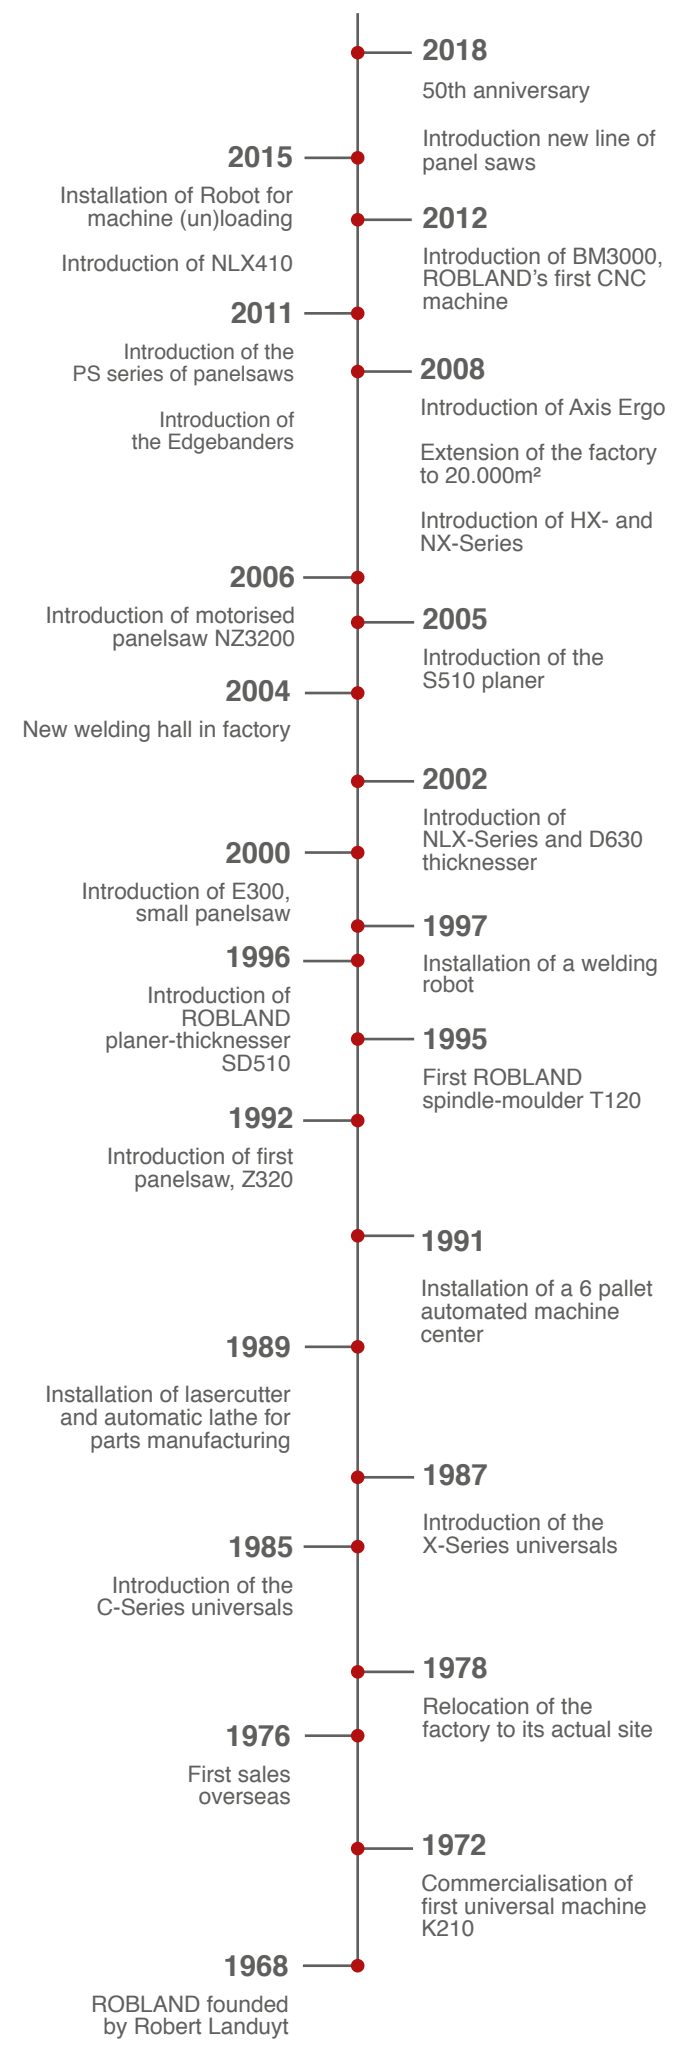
2018

50th anniversary

Introduction new line of panel saws

2015

Installation of Robot for machine (un)loading

Introduction of NLX410

2012

Introduction of BM3000, ROBLAND's first CNC machine

2011

Introduction of the PS series of panelsaws

Introduction of the Edgebanders

2008

Introduction of Axis Ergo

Extension of the factory to 20.000m²

Introduction of HX- and NX-Series

2006

Introduction of motorised panelsaw NZ3200

2005

Introduction of the S510 planer

2004

New welding hall in factory

2002

Introduction of NLX-Series and D630 thicknesser

2000

Introduction of E300, small panelsaw

1997

Installation of a welding robot

1996

Introduction of ROBLAND planer-thicknesser SD510

1995

First ROBLAND spindle-moulder T120

1992

Introduction of first panelsaw, Z320

1991

Installation of a 6 pallet automated machine center

1989

Installation of lasercutter and automatic lathe for parts manufacturing

1987

Introduction of the X-Series universals

1985

Introduction of the C-Series universals

1978

Relocation of the factory to its actual site

1976

First sales overseas

1972

Commercialisation of first universal machine K210

1968

ROBLAND founded by Robert Landuyt